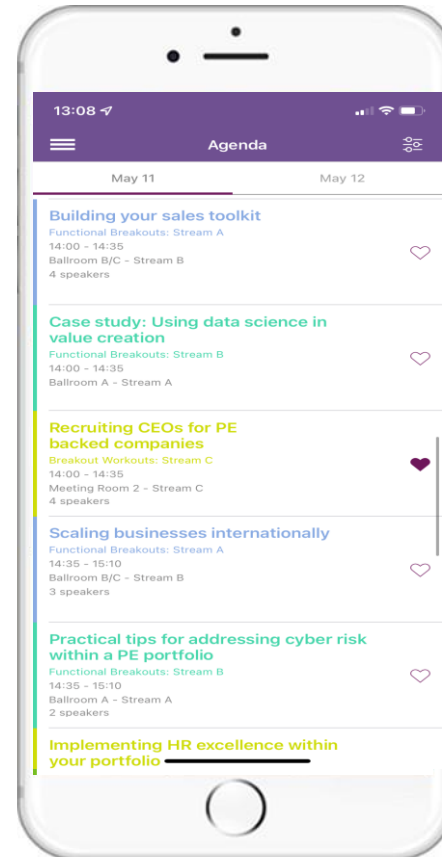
13:08

Agenda

May 11

May 12

Building your sales toolkit
Functional Breakouts: Stream A
14:00 - 14:35
Ballroom B/C - Stream B
4 speakers

Case study: Using data science in value creation
Functional Breakouts: Stream B
14:00 - 14:35
Ballroom A - Stream A

Recruiting CEOs for PE backed companies
Breakout Workouts: Stream C
14:00 - 14:35
Meeting Room 2 - Stream C
4 speakers

Scaling businesses internationally
Functional Breakouts: Stream A
14:35 - 15:10
Ballroom B/C - Stream B
3 speakers

Practical tips for addressing cyber risk within a PE portfolio
Functional Breakouts: Stream B
14:35 - 15:10
Ballroom A - Stream A
2 speakers

Implementing HR excellence within your portfolio